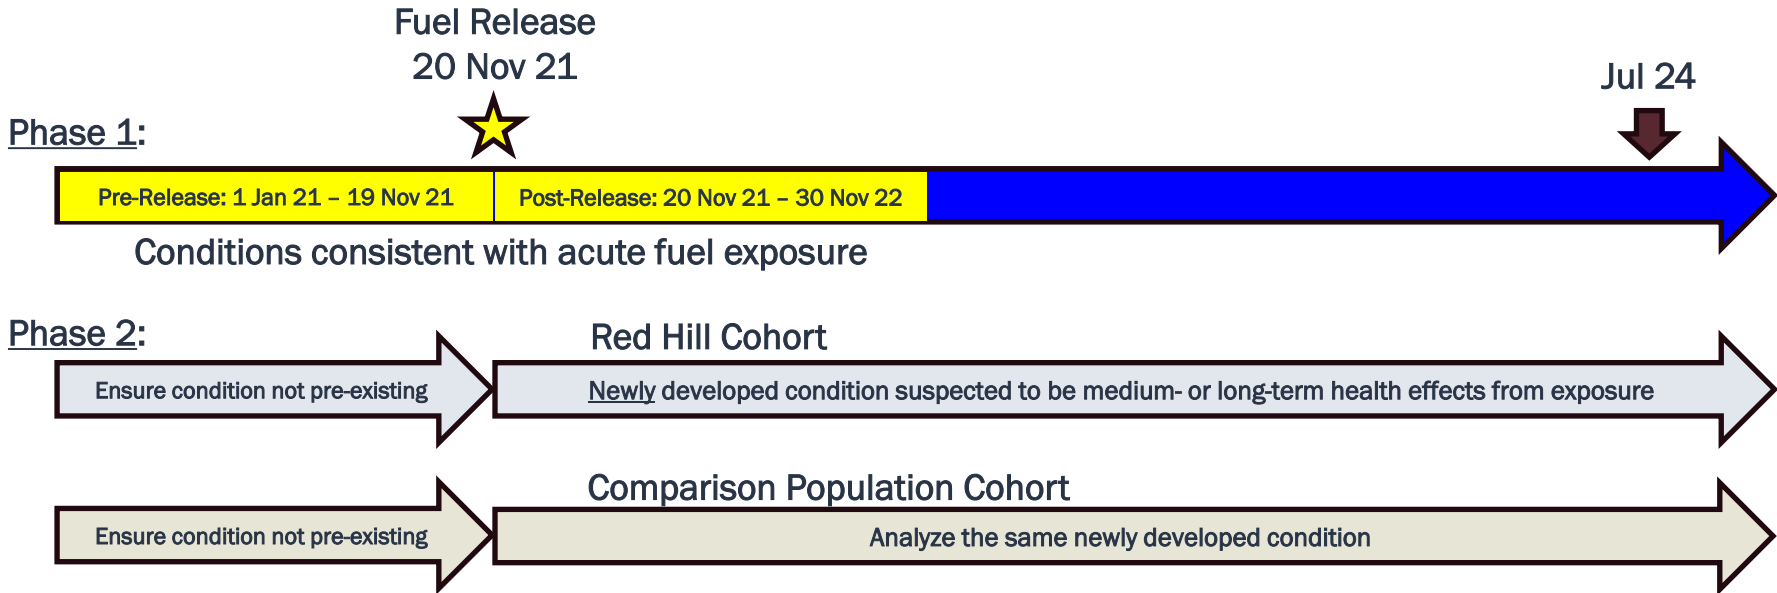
Fuel Release
20 Nov 21

Jul 24

Phase 1:

Pre-Release: 1 Jan 21 – 19 Nov 21

Post-Release: 20 Nov 21 – 30 Nov 22

Conditions consistent with acute fuel exposure

Phase 2:

Red Hill Cohort

Ensure condition not pre-existing

Newly developed condition suspected to be medium- or long-term health effects from exposure

Comparison Population Cohort

Ensure condition not pre-existing

Analyze the same newly developed condition